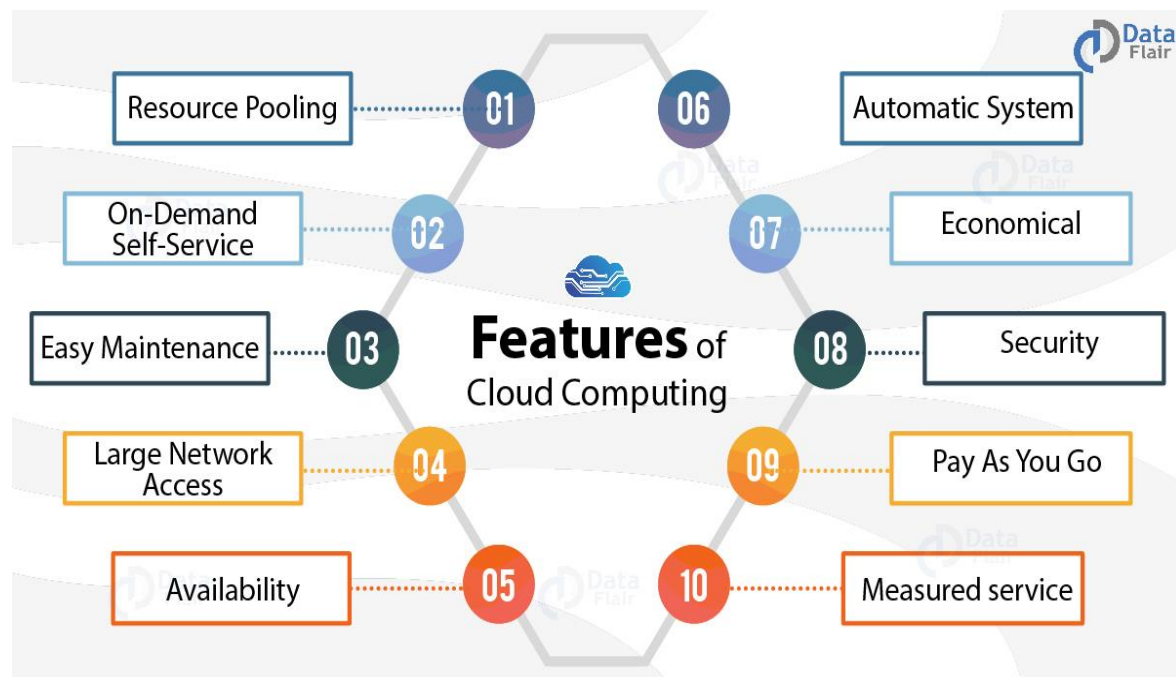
Data Flair

Resource Pooling 01

On-Demand Self-Service 02

Easy Maintenance 03

Large Network Access 04

Availability 05

06 Automatic System

07 Economical

08 Security

09 Pay As You Go

10 Measured service

Features of Cloud Computing